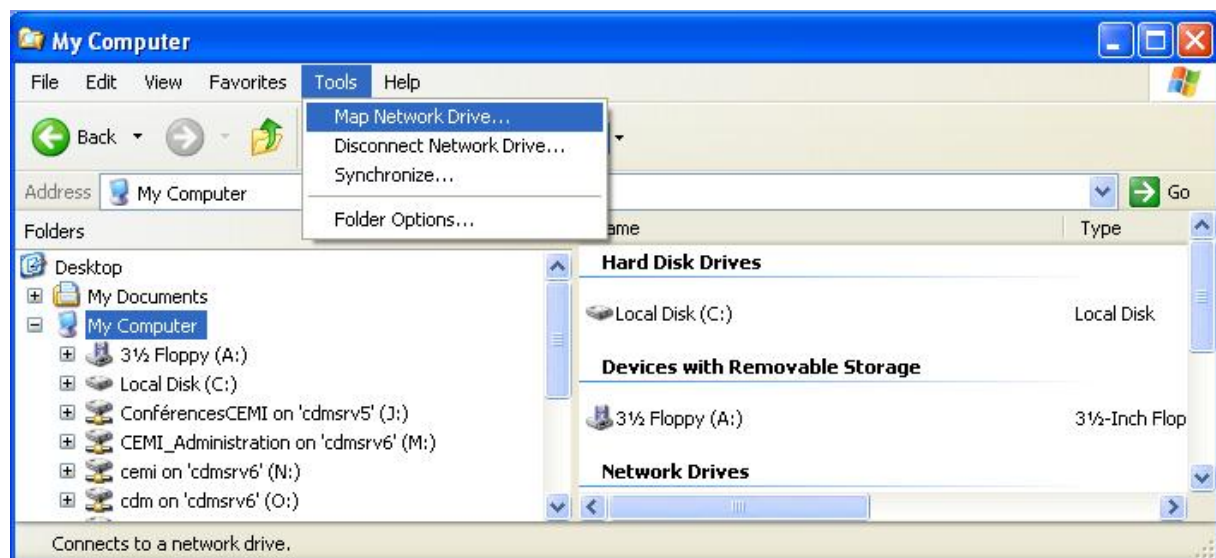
My Computer

File Edit View Favorites Tools Help

Back

Map Network Drive...
Disconnect Network Drive...
Synchronize...
Folder Options...

Address My Computer

Go

Folders

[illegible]ame

Type

Desktop
My Documents
My Computer
3½ Floppy (A:)
Local Disk (C:)
ConférencesCEMI on 'cdmsrv5' (J:)
CEMI_Administration on 'cdmsrv6' (M:)
cemi on 'cdmsrv6' (N:)
cdm on 'cdmsrv6' (O:)

Hard Disk Drives

Local Disk (C:) Local Disk

Devices with Removable Storage

3½ Floppy (A:) 3½-Inch Flop

Network Drives

Connects to a network drive.